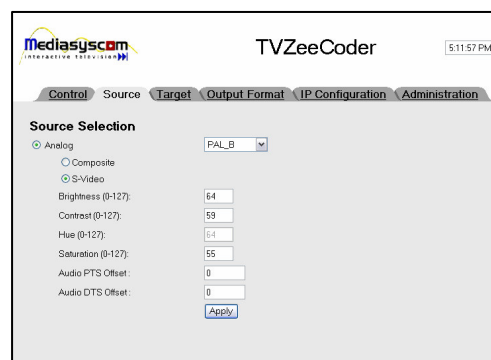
Mediasyscom
interactive television

TVZeeCoder

5:11:57 PM

Control Source Target Output Format IP Configuration Administration

Source Selection

Analog PAL_B

Composite

S-Video

Brightness (0-127): 64

Contrast (0-127): 59

Hue (0-127): 64

Saturation (0-127): 55

Audio PTS Offset: 0

Audio DTS Offset: 0

Apply